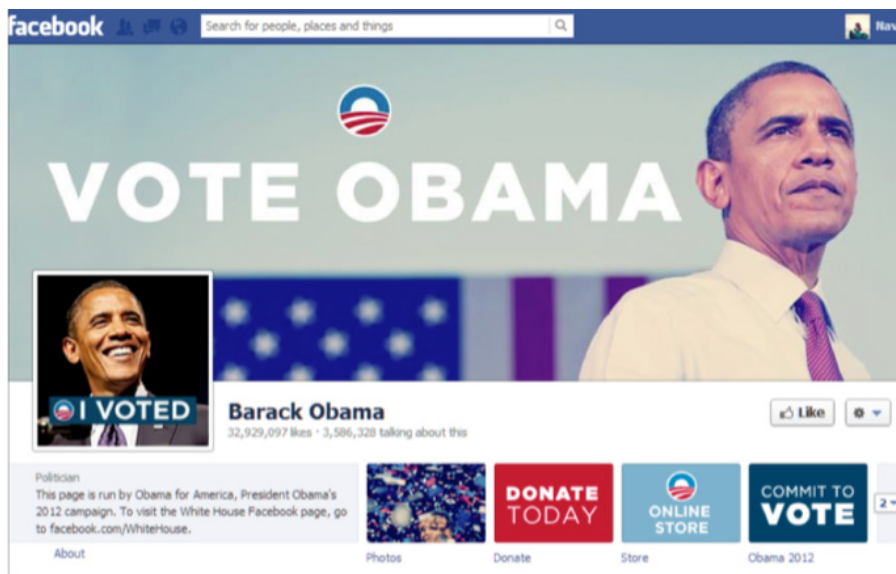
facebook

Search for people, places and things

Nav

VOTE OBAMA

I VOTED

Barack Obama

32,929,097 likes · 3,586,328 talking about this

Like

Politician

This page is run by Obama for America, President Obama's 2012 campaign. To visit the White House Facebook page, go to facebook.com/WhiteHouse.

About

Photos

DONATE TODAY

Donate

ONLINE STORE

Store

COMMIT TO VOTE

Obama 2012

2